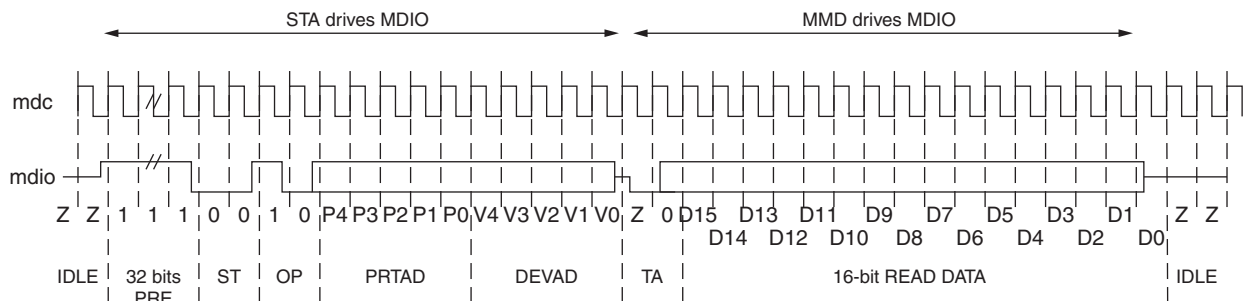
STA drives MDIO

MMD drives MDIO

mdc

mdio

Z Z 1 1 1 0 0 1 0 P4 P3 P2 P1 P0 V4 V3 V2 V1 V0 Z 0 D15 D13 D11 D9 D7 D5 D3 D1 Z Z

D14 D12 D10 D8 D6 D4 D2 D0

IDLE 32 bits PRE ST OP PRTAD DEVAD TA 16-bit READ DATA IDLE